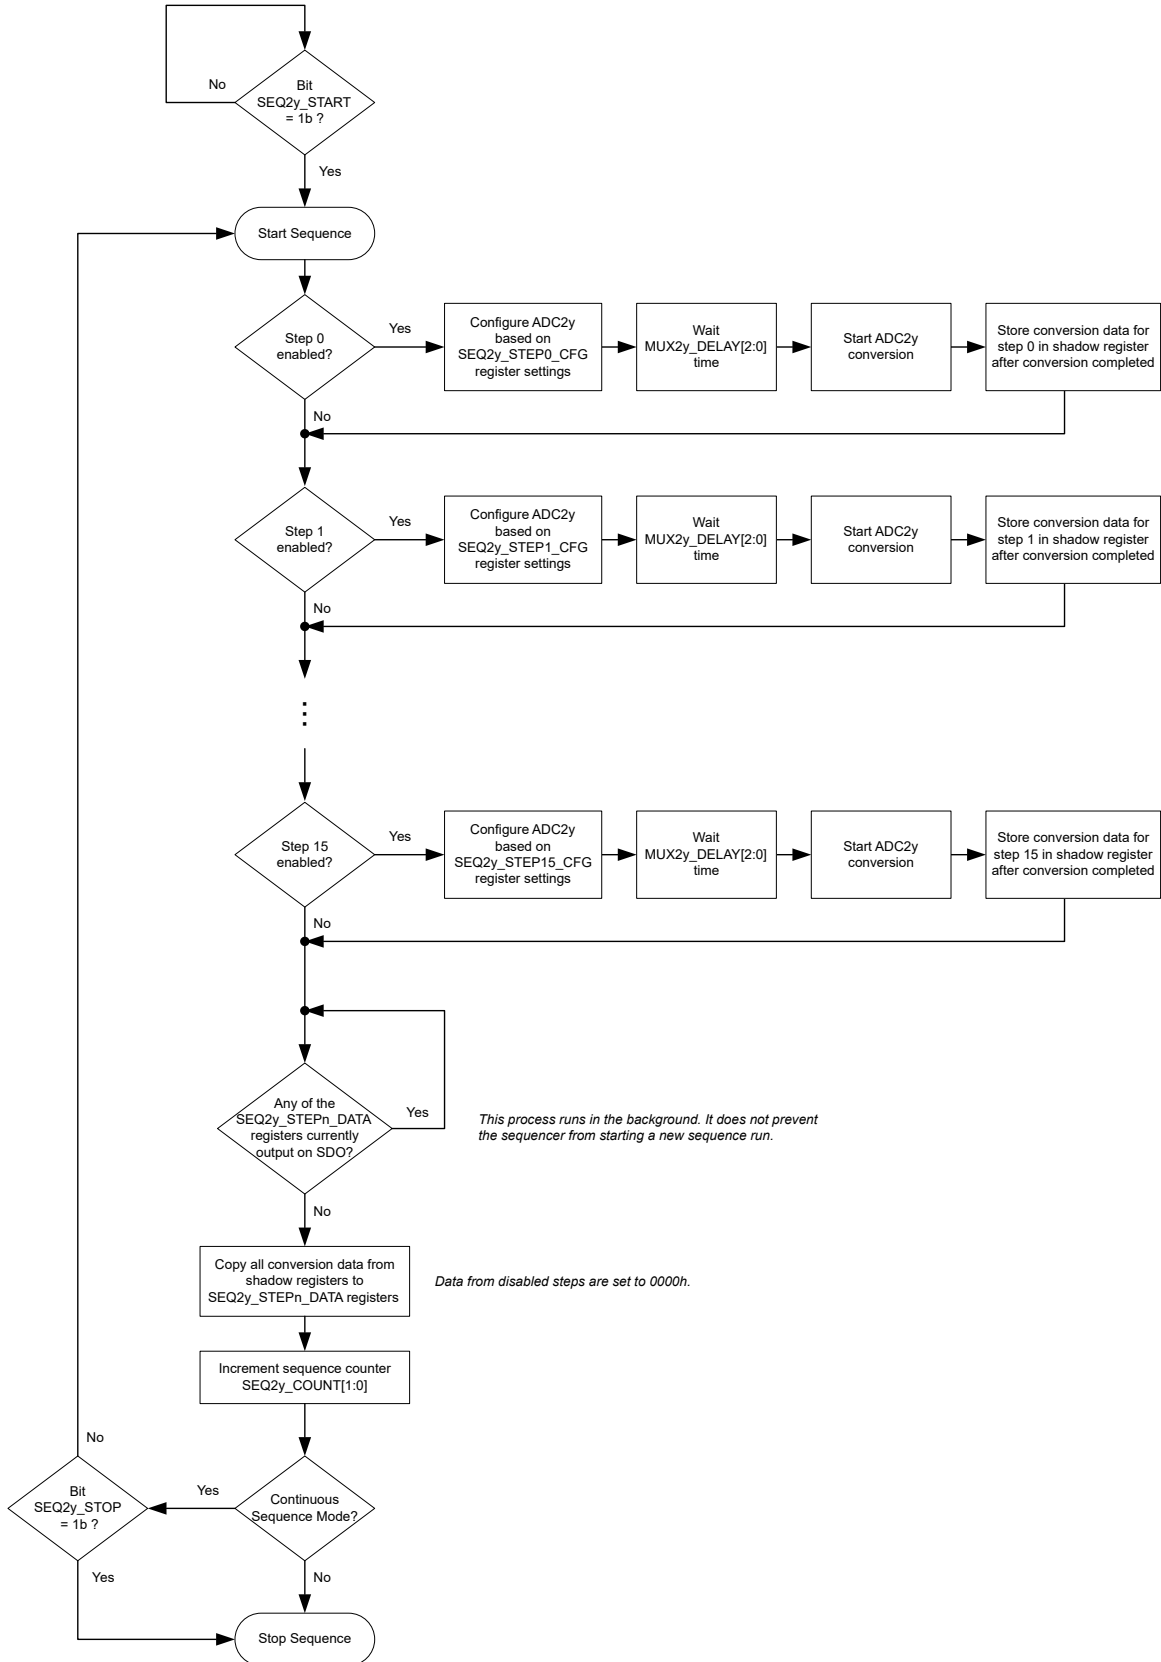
No

Bit SEQ2y_START = 1b ?

Yes

Start Sequence

Step 0 enabled?

Yes

Configure ADC2y based on SEQ2y_STEP0_CFG register settings

Wait MUX2y_DELAY[2:0] time

Start ADC2y conversion

Store conversion data for step 0 in shadow register after conversion completed

No

Step 1 enabled?

Yes

Configure ADC2y based on SEQ2y_STEP1_CFG register settings

Wait MUX2y_DELAY[2:0] time

Start ADC2y conversion

Store conversion data for step 1 in shadow register after conversion completed

No

Step 15 enabled?

Yes

Configure ADC2y based on SEQ2y_STEP15_CFG register settings

Wait MUX2y_DELAY[2:0] time

Start ADC2y conversion

Store conversion data for step 15 in shadow register after conversion completed

No

Any of the SEQ2y_STEPn_DATA registers currently output on SDO?

Yes

This process runs in the background. It does not prevent the sequencer from starting a new sequence run.

No

Copy all conversion data from shadow registers to SEQ2y_STEPn_DATA registers

Data from disabled steps are set to 0000h.

Increment sequence counter SEQ2y_COUNT[1:0]

No

Bit SEQ2y_STOP = 1b ?

Yes

Continuous Sequence Mode?

Yes

No

Stop Sequence